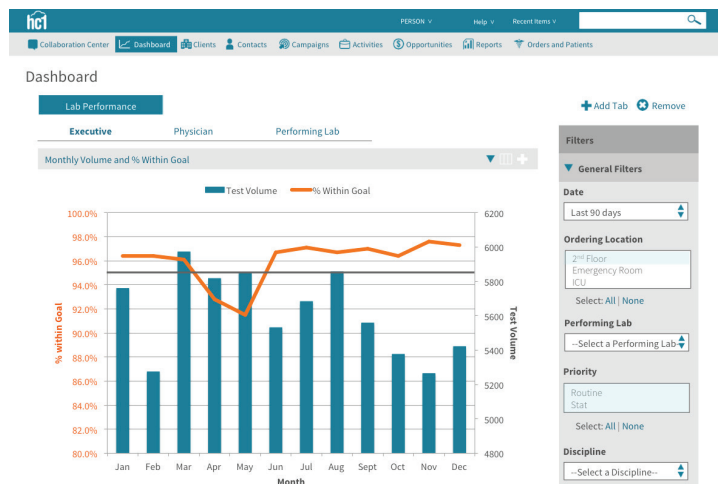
hc1

PERSON ∨ Help ∨ Recent Items ∨

Collaboration Center Dashboard Clients Contacts Campaigns Activities Opportunities Reports Orders and Patients

Dashboard

Lab Performance

Add Tab Remove

Executive Physician Performing Lab

Monthly Volume and % Within Goal

Test Volume % Within Goal

| 100.0% | 6200 |
|---|---|
| 98.0% | 6000 |
| 96.0% | 5800 |
| 94.0% | 5600 |
| 92.0% | 5400 |
| 90.0% | 5200 |
| 88.0% | 5000 |
| 86.0% | 4800 |
| 84.0% | |
| 82.0% | |
| 80.0% | |

% within Goal

Test Volume

Jan Feb Mar Apr May Jun Jul Aug Sept Oct Nov Dec

Month

Filters

General Filters

Date

Last 90 days

Ordering Location

2nd Floor
Emergency Room
ICU

Select: All | None

Performing Lab

--Select a Performing Lab

Priority

Routine
Stat

Select: All | None

Discipline

--Select a Discipline--